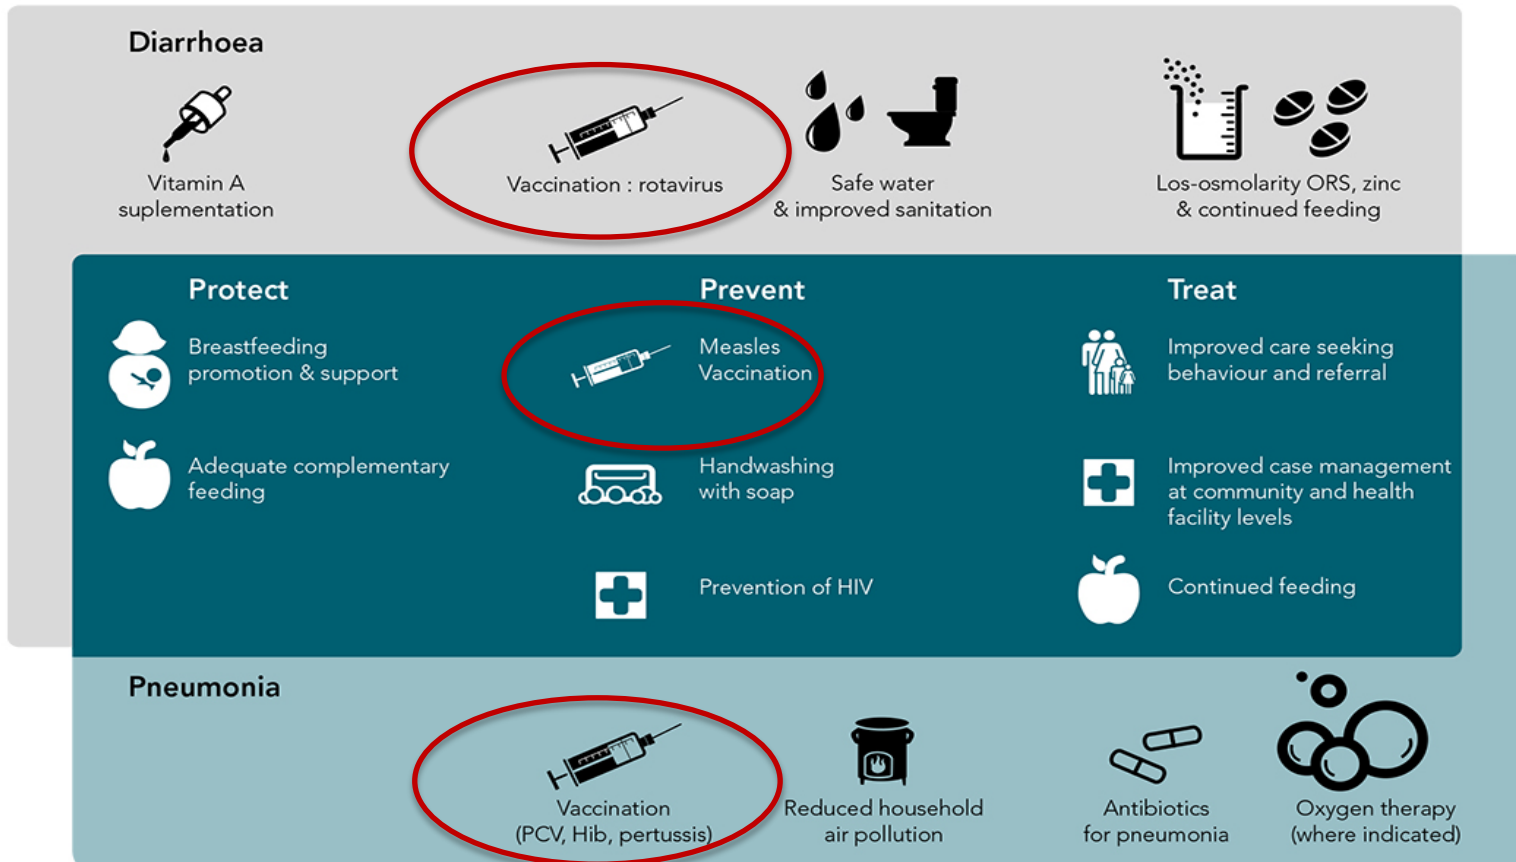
Diarrhoea

Vitamin A suplementation

Vaccination : rotavirus

Safe water & improved sanitation

Los-osmolarity ORS, zinc & continued feeding

Protect

Breastfeeding promotion & support

Adequate complementary feeding

Prevent

Measles Vaccination

Handwashing with soap

Prevention of HIV

Treat

Improved care seeking behaviour and referral

Improved case management at community and health facility levels

Continued feeding

Pneumonia

Vaccination (PCV, Hib, pertussis)

Reduced household air pollution

Antibiotics for pneumonia

Oxygen therapy (where indicated)